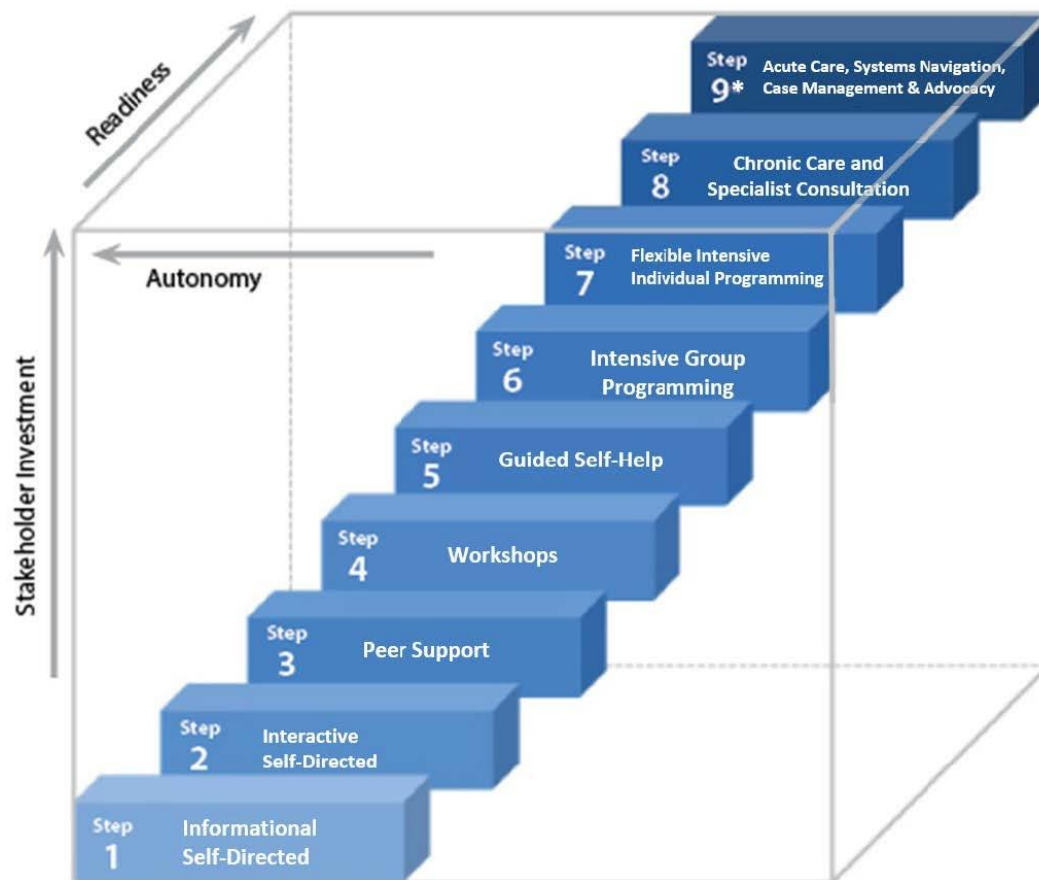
Readiness

Autonomy

Stakeholder Investment

Step 9* Acute Care, Systems Navigation, Case Management & Advocacy

Step 8 Chronic Care and Specialist Consultation

Step 7 Flexible Intensive Individual Programming

Step 6 Intensive Group Programming

Step 5 Guided Self-Help

Step 4 Workshops

Step 3 Peer Support

Step 2 Interactive Self-Directed

Step 1 Informational Self-Directed